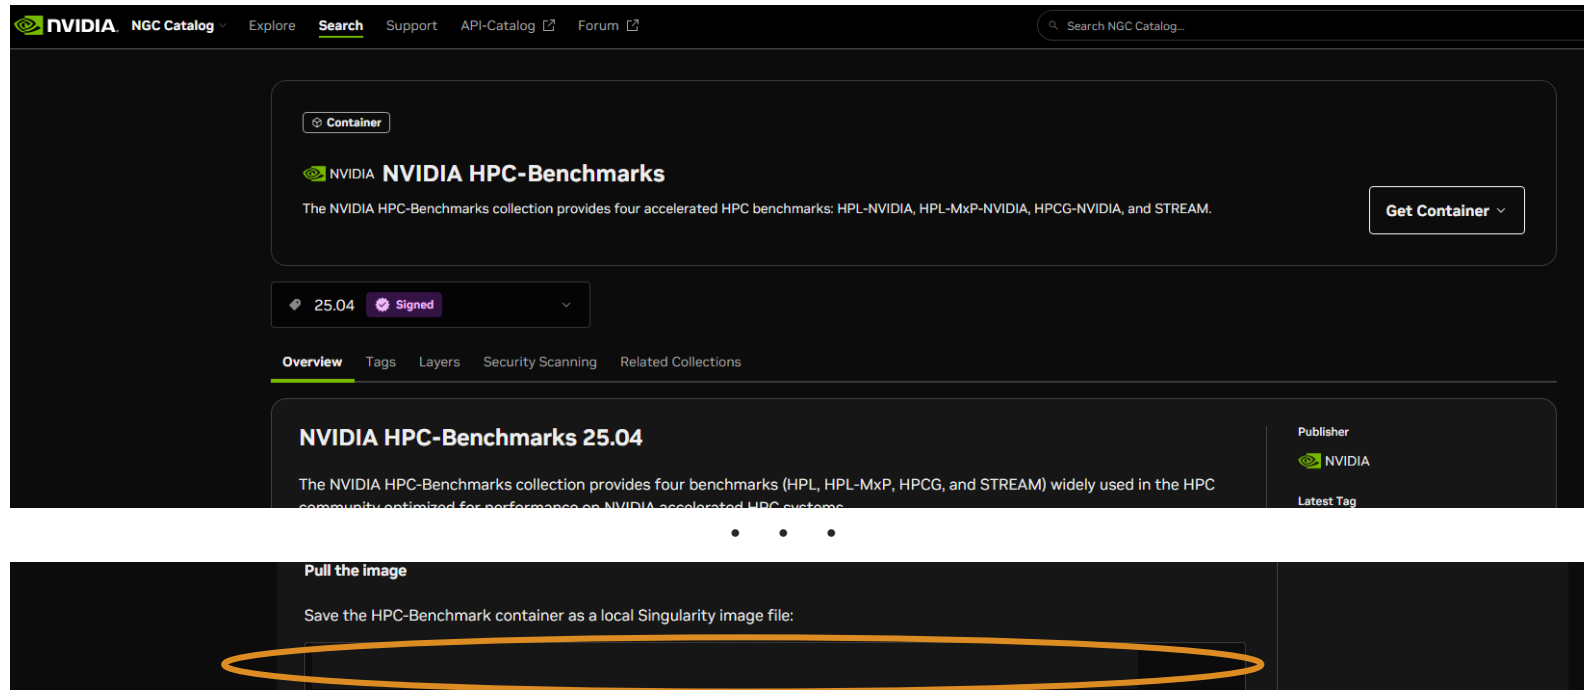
NVIDIA NGC Catalog Explore Search Support API-Catalog Forum

Search NGC Catalog...

Container

NVIDIA NVIDIA HPC-Benchmarks

The NVIDIA HPC-Benchmarks collection provides four accelerated HPC benchmarks: HPL-NVIDIA, HPL-MxP-NVIDIA, HPCG-NVIDIA, and STREAM.

Get Container

25.04 Signed

Overview Tags Layers Security Scanning Related Collections

NVIDIA HPC-Benchmarks 25.04

The NVIDIA HPC-Benchmarks collection provides four benchmarks (HPL, HPL-MxP, HPCG, and STREAM) widely used in the HPC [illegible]

Publisher

NVIDIA

Latest Tag

Pull the image

Save the HPC-Benchmark container as a local Singularity image file: